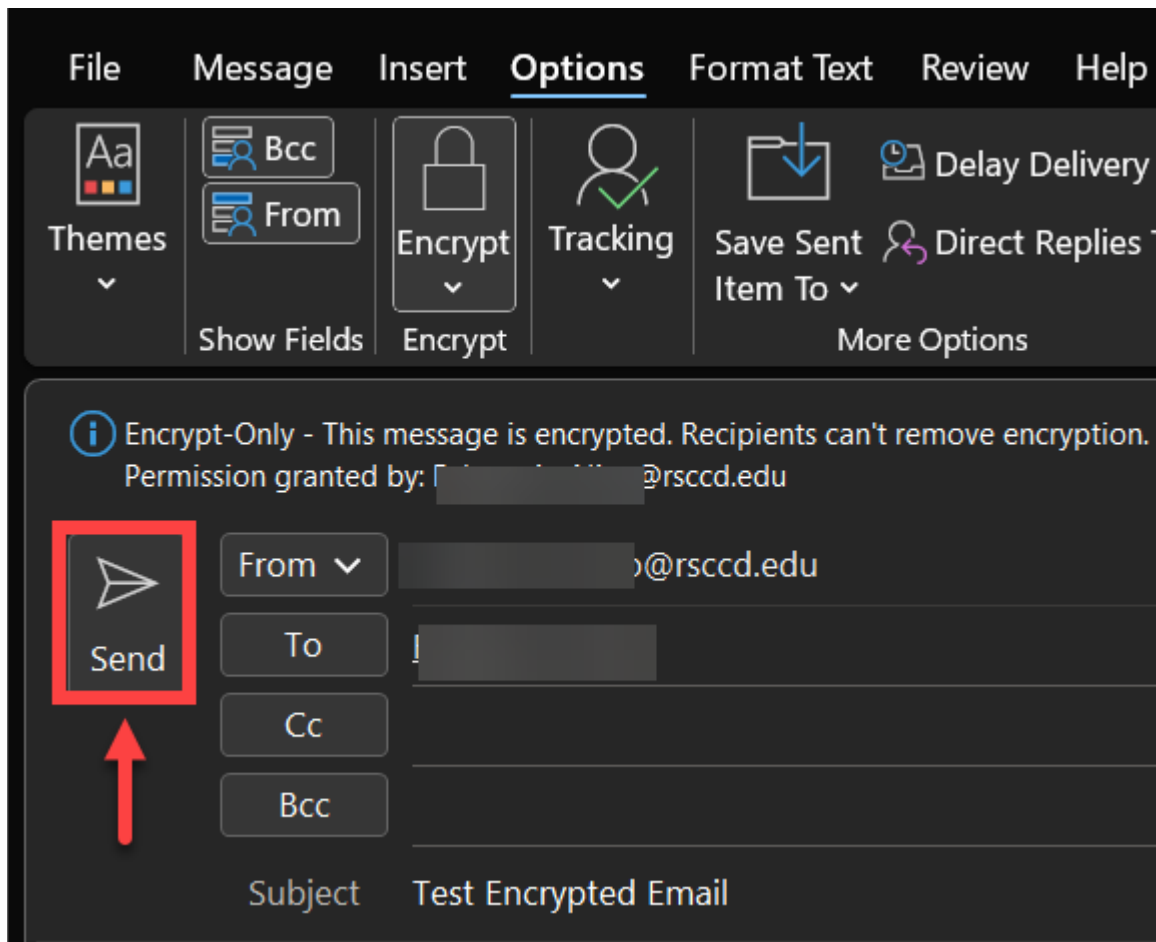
File Message Insert Options Format Text Review Help

Aa
Themes

Bcc
From
Show Fields

Encrypt
Encrypt

Tracking

Save Sent Item To
Delay Delivery
Direct Replies T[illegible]
More Options

Encrypt-Only - This message is encrypted. Recipients can't remove encryption.
Permission granted by: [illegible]@rsccd.edu

Send

From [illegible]@rsccd.edu
To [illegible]
Cc
Bcc
Subject Test Encrypted Email